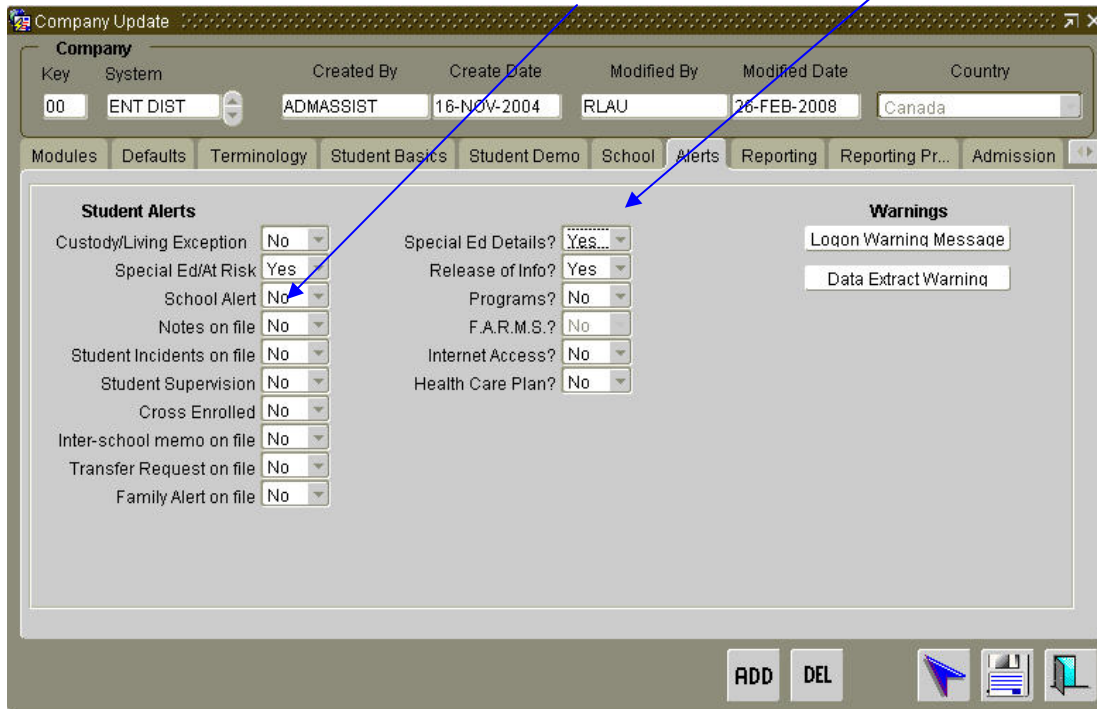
Company Update

Company

Key System Created By Create Date Modified By Modified Date Country

00 ENT DIST ADMASSIST 16-NOV-2004 RLAU 26-FEB-2008 Canada

Modules Defaults Terminology Student Basics Student Demo School Alerts Reporting Reporting Pr... Admission

Student Alerts

Custody/Living Exception No

Special Ed/At Risk Yes

School Alert No

Notes on file No

Student Incidents on file No

Student Supervision No

Cross Enrolled No

Inter-school memo on file No

Transfer Request on file No

Family Alert on file No

Special Ed Details? Yes...

Release of Info? Yes

Programs? No

F.A.R.M.S.? No

Internet Access? No

Health Care Plan? No

Warnings

Logon Warning Message

Data Extract Warning

ADD DEL